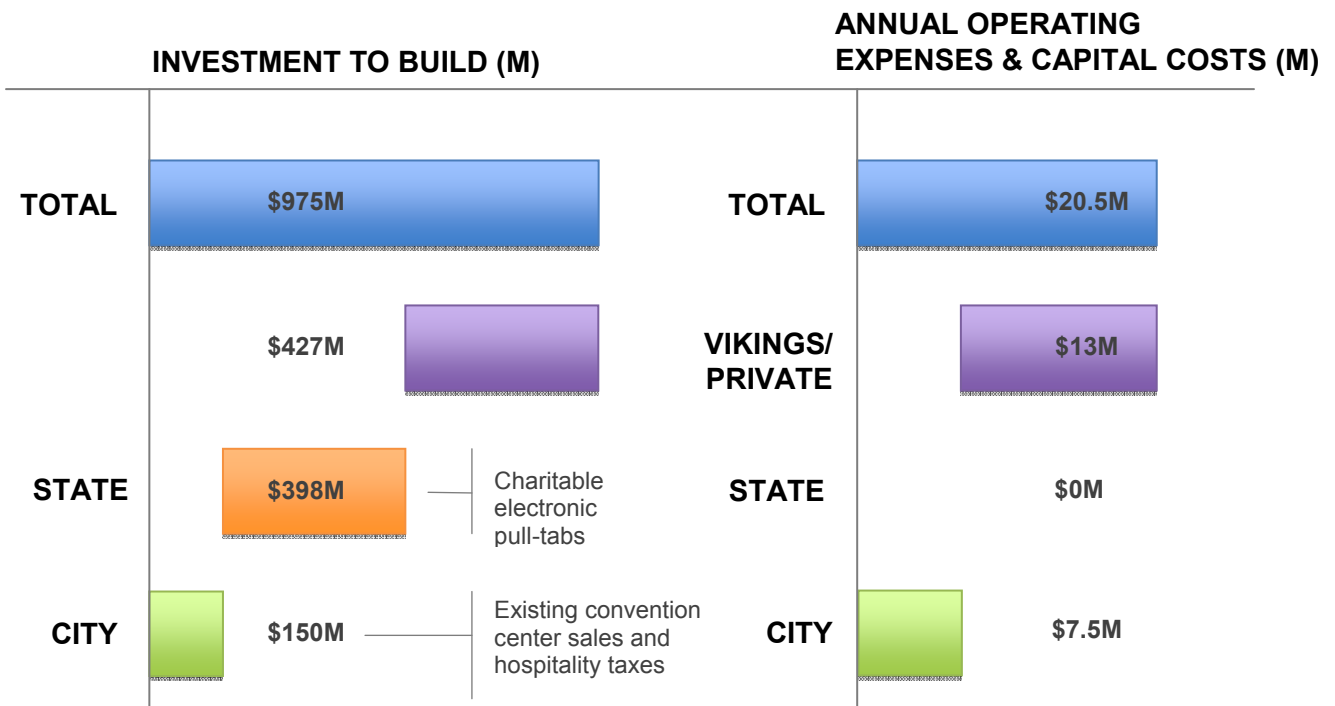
INVESTMENT TO BUILD (M)

ANNUAL OPERATING EXPENSES & CAPITAL COSTS (M)

TOTAL $975M

$427M

STATE $398M

Charitable electronic pull-tabs

CITY $150M

Existing convention center sales and hospitality taxes

TOTAL $20.5M

VIKINGS/ PRIVATE $13M

STATE $0M

CITY $7.5M